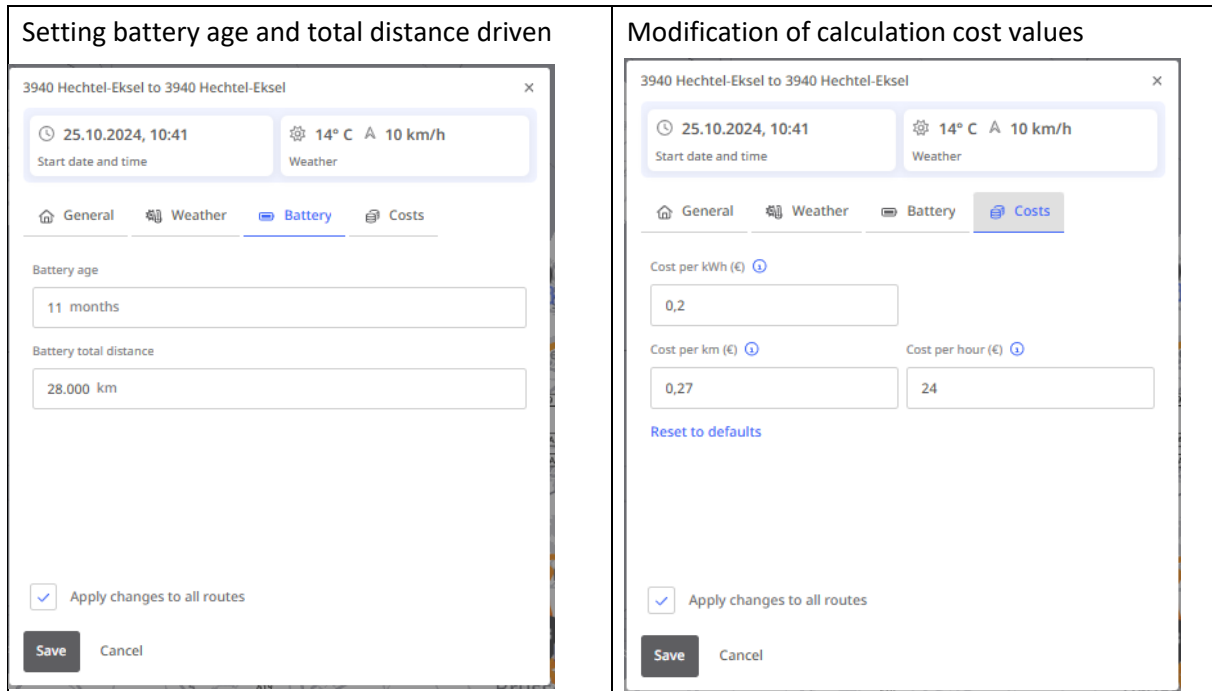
| Setting battery age and total distance driven | Modification of calculation cost values |
|---|---|
| 3940 Hechtel-Eksel to 3940 Hechtel-Eksel × | 3940 Hechtel-Eksel to 3940 Hechtel-Eksel × |

Setting battery age and total distance driven

3940 Hechtel-Eksel to 3940 Hechtel-Eksel ×

25.10.2024, 10:41
Start date and time

14° C 10 km/h
Weather

General Weather Battery Costs

Battery age

11 months

Battery total distance

28.000 km

Apply changes to all routes

Save Cancel

Modification of calculation cost values

3940 Hechtel-Eksel to 3940 Hechtel-Eksel ×

25.10.2024, 10:41
Start date and time

14° C 10 km/h
Weather

General Weather Battery Costs

Cost per kWh (€)

0,2

Cost per km (€)

0,27

Cost per hour (€)

24

Reset to defaults

Apply changes to all routes

Save Cancel